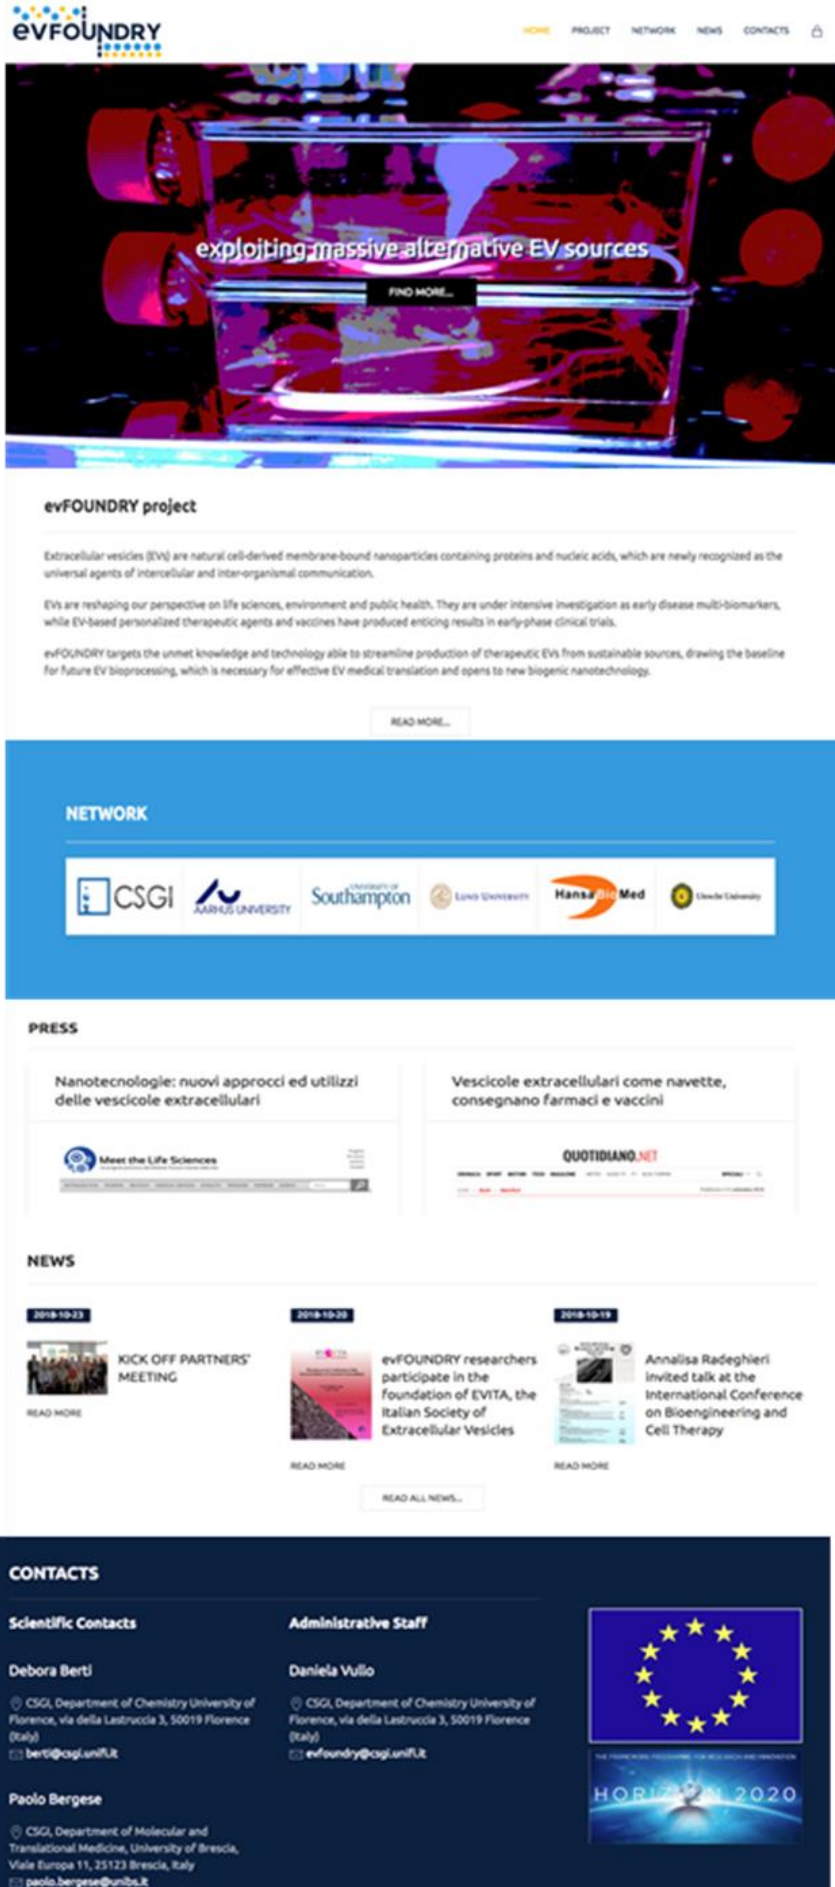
evFOUNDRY

HOME PROJECT NETWORK NEWS CONTACTS

exploiting massive alternative EV sources

FIND MORE...

evFOUNDRY project

Extracellular vesicles (EVs) are natural cell-derived membrane-bound nanoparticles containing proteins and nucleic acids, which are newly recognized as the universal agents of intercellular and inter-organismal communication.

EVs are reshaping our perspective on life sciences, environment and public health. They are under intensive investigation as early disease multi-biomarkers, while EV-based personalized therapeutic agents and vaccines have produced enticing results in early-phase clinical trials.

evFOUNDRY targets the unmet knowledge and technology able to streamline production of therapeutic EVs from sustainable sources, drawing the baseline for future EV bioprocessing, which is necessary for effective EV medical translation and opens to new biogenic nanotechnology.

READ MORE...

NETWORK

CSGI AARHUS UNIVERSITY UNIVERSITY OF Southampton LUND UNIVERSITY HansaBioMed Utrecht University

PRESS

Nanotecnologie: nuovi approcci ed utilizzi delle vescicole extracellulari

Meet the Life Sciences

Vescicole extracellulari come navette, consegnano farmaci e vaccini

QUOTIDIANO.NET

NEWS

2018-10-23

KICK OFF PARTNERS' MEETING

READ MORE

2018-10-20

evFOUNDRY researchers participate in the foundation of EVITA, the Italian Society of Extracellular Vesicles

READ MORE

2018-10-19

Annalisa Radeghieri invited talk at the International Conference on Bioengineering and Cell Therapy

READ MORE

READ ALL NEWS...

CONTACTS

Scientific Contacts

Debora Berti

CSGI, Department of Chemistry University of Florence, via della Lastruccia 3, 50019 Florence (Italy)

berti@csgi.unifi.it

Paolo Bergese

CSGI, Department of Molecular and Translational Medicine, University of Brescia, Viale Europa 11, 25123 Brescia, Italy

paolo.bergese@unibs.it

Administrative Staff

Daniela Vullo

CSGI, Department of Chemistry University of Florence, via della Lastruccia 3, 50019 Florence (Italy)

evfoundry@csgi.unifi.it

THE FRAMEWORK PROGRAMME FOR RESEARCH AND INNOVATION

HORIZON 2020